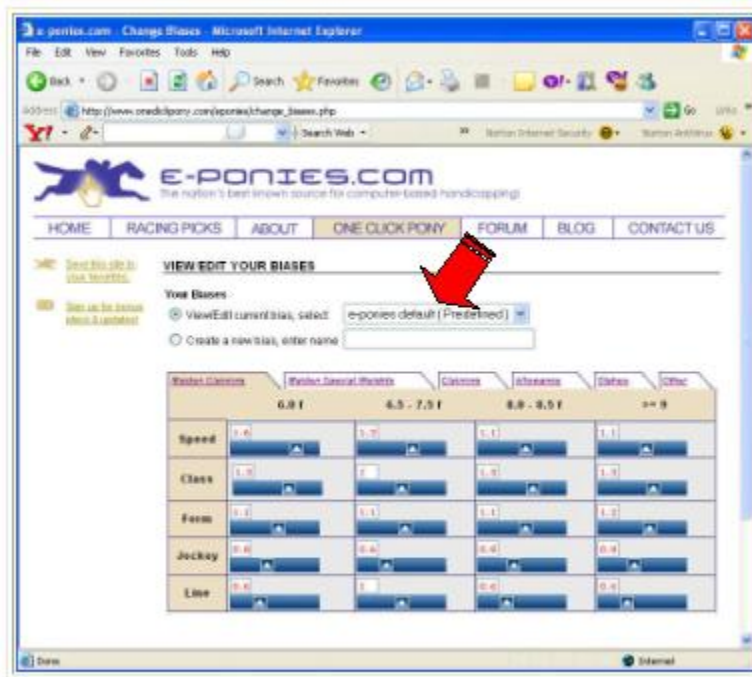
e-ponies.com - Change Biases - Microsoft Internet Explorer

File Edit View Favorites Tools Help

Back Search Favorites

Address http://www.oneclickpony.com/eponies/change_biases.php Go Links

Y! Search Web Norton Internet Security Norton AntiVirus

E-PONIES.COM
The nation's best known source for computer-based handicapping!

HOME | RACING PICKS | ABOUT | ONE CLICK PONY | FORUM | BLOG | CONTACT US

Save this site to your favorites

Sign up for bonus ideas & updates!

VIEW/EDIT YOUR BIASES

Your Biases
ViewEdit current bias, select: e-ponies default (Predefined)
Create a new bias, enter name

Maiden Claiming | Maiden Special Weights | Claiming | Allowance | Stakes | Other

| | 6.0 f | 6.5 - 7.5 f | 8.0 - 8.5 f | >= 9 |
|---|---|---|---|---|
| Speed | 1.6 | 1.5 | 1.1 | 1.1 |
| Class | 1.9 | 2 | 1.8 | 1.9 |
| Form | 1.2 | 1.1 | 1.1 | 1.2 |
| Jockey | 0.6 | 0.6 | 0.6 | 0.4 |
| Line | 0.6 | 1 | 0.6 | 0.4 |

Done Internet